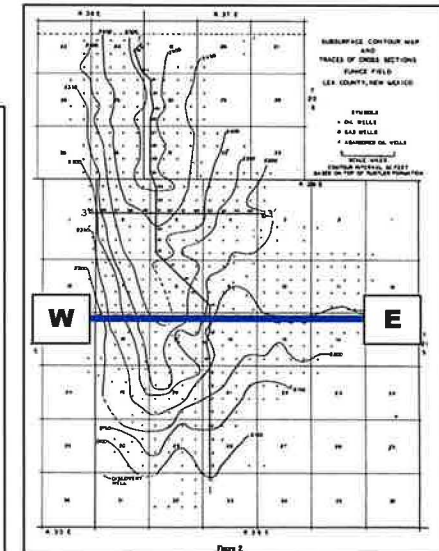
R 36 E
R 37 E
SUBSURFACE CONTOUR MAP AND TRACES OF CROSS SECTIONS EUNICE FIELD LEA COUNTY, NEW MEXICO
SYMBOLS
OIL WELLS
GAS WELLS
ABANDONED OIL WELLS
SCALE MILES
CONTOUR INTERVAL 50 FEET BASED ON TOP OF RUSTLER FORMATION
3
3'
W
E
DISCOVERY WELL
R 36 E
R 37 E
Figure 2